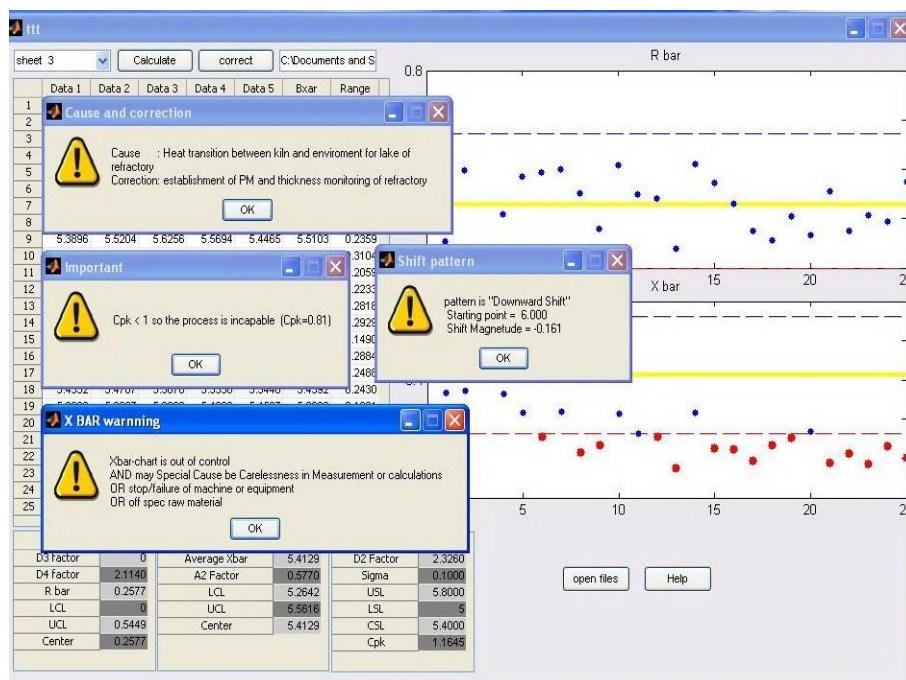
ttt

sheet 3 Calculate correct C:\Documents and S

| | Data 1 | Data 2 | Data 3 | Data 4 | Data 5 | Bxar | Range |
|---|---|---|---|---|---|---|---|
| 1 | | | | | | | |
| 2 | | | | | | | |
| 3 | | | | | | | |
| 4 | | | | | | | |
| 5 | | | | | | | |
| 6 | | | | | | | |
| 7 | | | | | | | |
| 8 | | | | | | | |
| 9 | 5.3896 | 5.5204 | 5.6256 | 5.5694 | 5.4465 | 5.5103 | 0.2359 |
| 10 | | | | | | | .3104 |
| 11 | | | | | | | .2059 |
| 12 | | | | | | | .2233 |
| 13 | | | | | | | .2818 |
| 14 | | | | | | | .2929 |
| 15 | | | | | | | .1490 |
| 16 | | | | | | | .2884 |
| 17 | | | | | | | .2488 |
| 18 | 5.4552 | 5.4767 | 5.5070 | 5.5550 | 5.5440 | 5.4582 | 0.2430 |
| 19 | | | | | | | |
| 20 | | | | | | | |
| 21 | | | | | | | |
| 22 | | | | | | | |
| 23 | | | | | | | |
| 24 | | | | | | | |
| 25 | | | | | | | |

Cause and correction
Cause : Heat transition between kiln and enviroment for lake of refractory
Correction: establishment of PM and thickness monitoring of refractory
OK

Important
Cpk < 1 so the process is incapable (Cpk=0.81)
OK

Shift pattern
pattern is "Downward Shift"
Starting point = 6.000
Shift Magnetude = -0.161
OK

X BAR warnning
Xbar-chart is out of control
AND may Special Cause be Carelessness in Measurement or calculations
OR stop/failure of machine or equipment
OR off spec raw material
OK

R bar
0.8
15 20 2
X bar
5 10 15 20 2

| D3 Factor | 0 |
|---|---|
| D4 factor | 2.1140 |
| R bar | 0.2577 |
| LCL | 0 |
| UCL | 0.5449 |
| Center | 0.2577 |

| Average Xbar | 5.4129 |
|---|---|
| A2 Factor | 0.5770 |
| LCL | 5.2642 |
| UCL | 5.5616 |
| Center | 5.4129 |

| D2 Factor | 2.3260 |
|---|---|
| Sigma | 0.1000 |
| USL | 5.8000 |
| LSL | 5 |
| CSL | 5.4000 |
| Cpk | 1.1645 |

open files Help